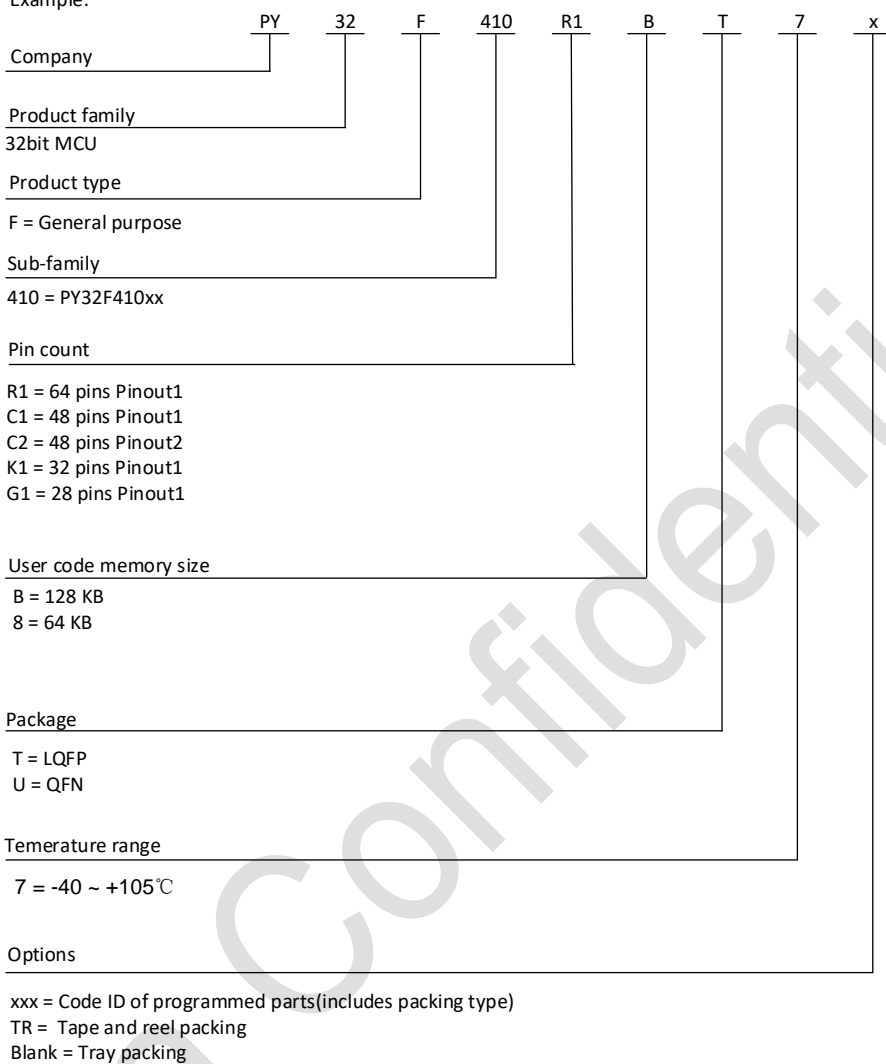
Example:

PY 32 F 410 R1 B T 7 x

Company

Product family
32bit MCU

Product type
F = General purpose

Sub-family
410 = PY32F410xx

Pin count
R1 = 64 pins Pinout1
C1 = 48 pins Pinout1
C2 = 48 pins Pinout2
K1 = 32 pins Pinout1
G1 = 28 pins Pinout1

User code memory size
B = 128 KB
8 = 64 KB

Package
T = LQFP
U = QFN

Temerature range
7 = -40 ~ +105℃

Options
xxx = Code ID of programmed parts(includes packing type)
TR = Tape and reel packing
Blank = Tray packing

Confidential